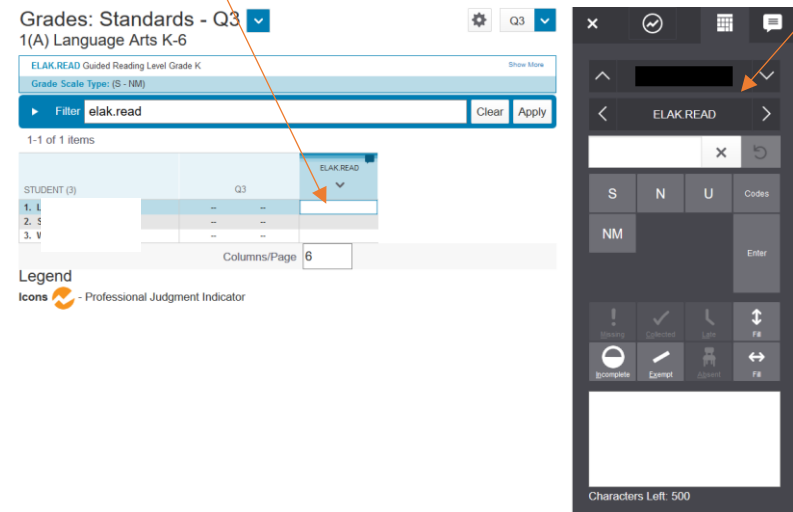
Grades: Standards - Q3
1(A) Language Arts K-6

Q3

ELAK.READ Guided Reading Level Grade K
Show More
Grade Scale Type: (S - NM)

Filter elak.read
Clear Apply

1-1 of 1 items

| STUDENT (3) | Q3 | ELAK.READ |
|---|---|---|
| 1. L | -- -- | |
| 2. S | -- -- | |
| 3. W | -- -- | |

Columns/Page 6

Legend
Icons - Professional Judgment Indicator

ELAK.READ

S N U Codes
NM
Enter

Missing Collected Late Fill
Incomplete Exempt Absent Fill

Characters Left: 500